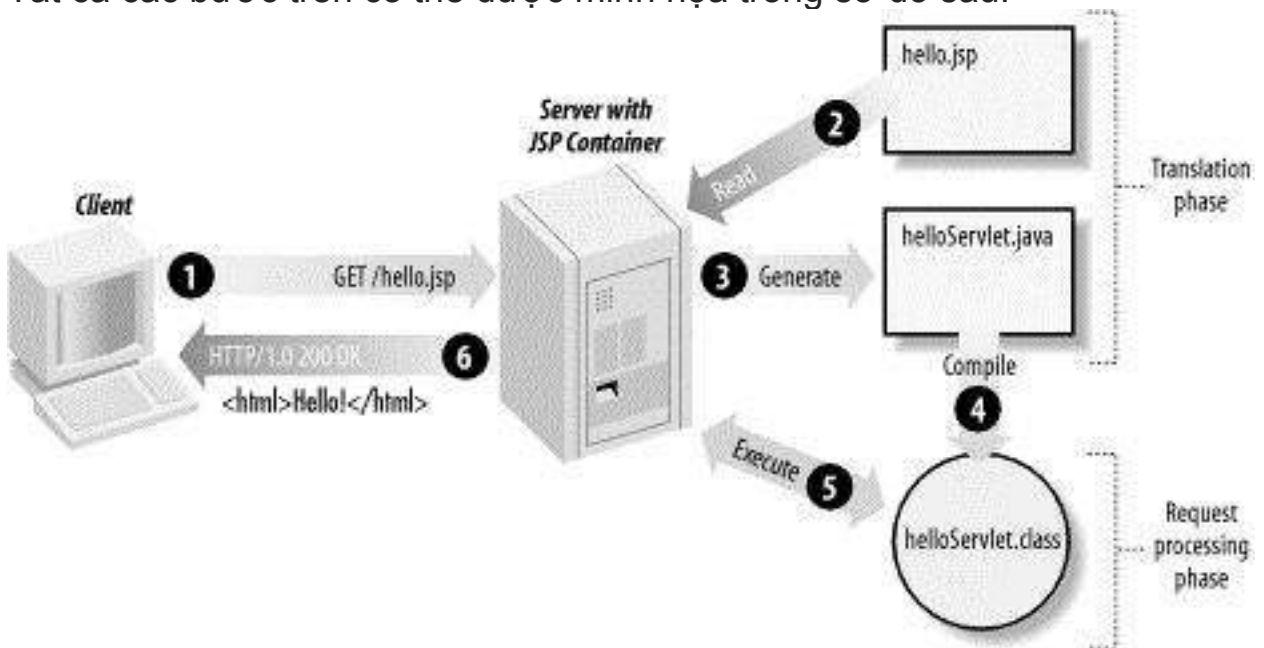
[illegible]

hello.jsp

Server with JSP Container

2

Read

Translation phase

Client

1

GET /hello.jsp

helloServlet.java

3

Generate

HTTP/1.0 200 OK

6

<html>Hello!</html>

Compile

4

Execute

5

helloServlet.class

Request processing phase